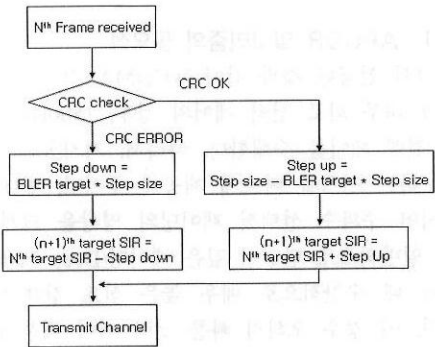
N$^{th}$ Frame received

CRC OK

CRC check

CRC ERROR

Step down = BLER target * Step size

Step up = Step size – BLER target * Step size

(n+1)$^{th}$ target SIR = N$^{th}$ target SIR – Step down

(n+1)$^{th}$ target SIR = N$^{th}$ target SIR + Step Up

Transmit Channel

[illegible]